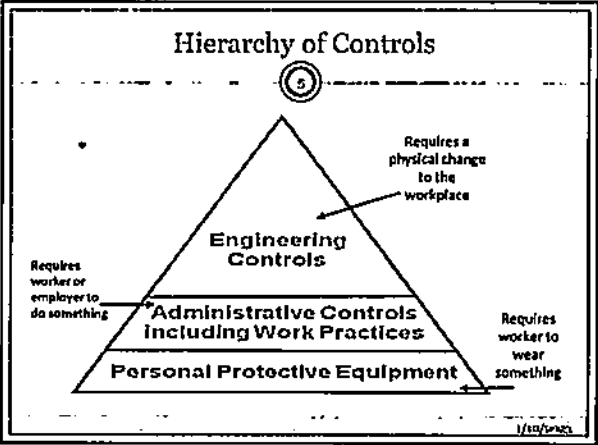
Hierarchy of Controls

5

Requires a physical change to the workplace

Engineering Controls

Requires worker or employer to do something

Administrative Controls Including Work Practices

Requires worker to wear something

Personal Protective Equipment

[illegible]